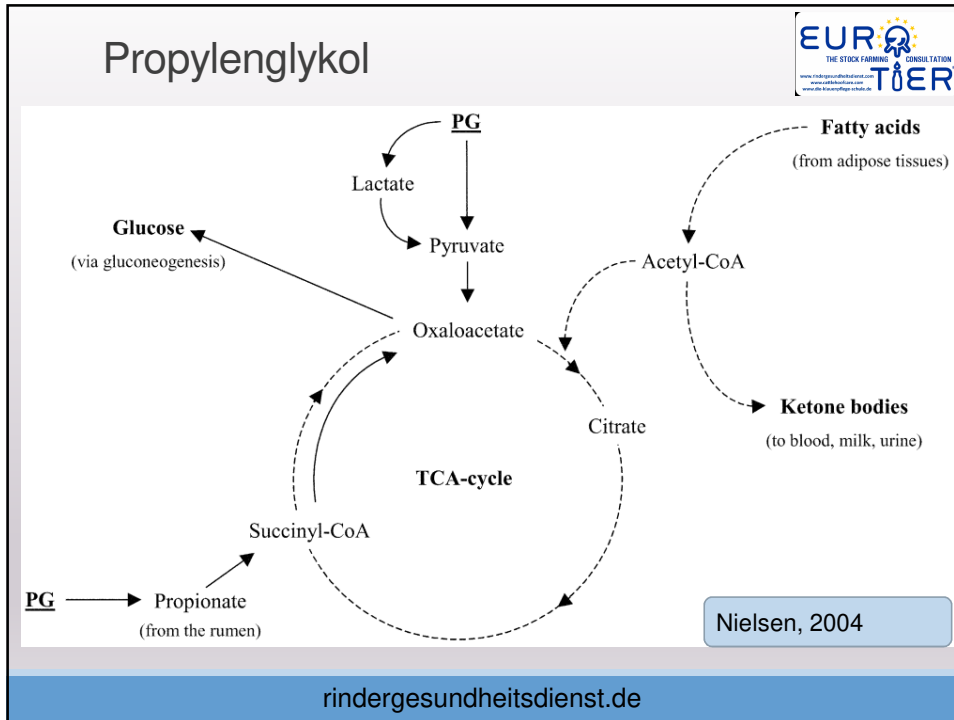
Propylenglykol

EURO TIER
THE STOCK FARMING CONSULTATION
www.rindergesundheitsdienst.com
www.cattlehealthcare.com
www.die-klauenpflege-schule.de

PG

Lactate

Pyruvate

Glucose
(via gluconeogenesis)

Fatty acids
(from adipose tissues)

Acetyl-CoA

Oxaloacetate

Citrate

Ketone bodies
(to blood, milk, urine)

TCA-cycle

Succinyl-CoA

PG

Propionate
(from the rumen)

Nielsen, 2004

rindergesundheitsdienst.de